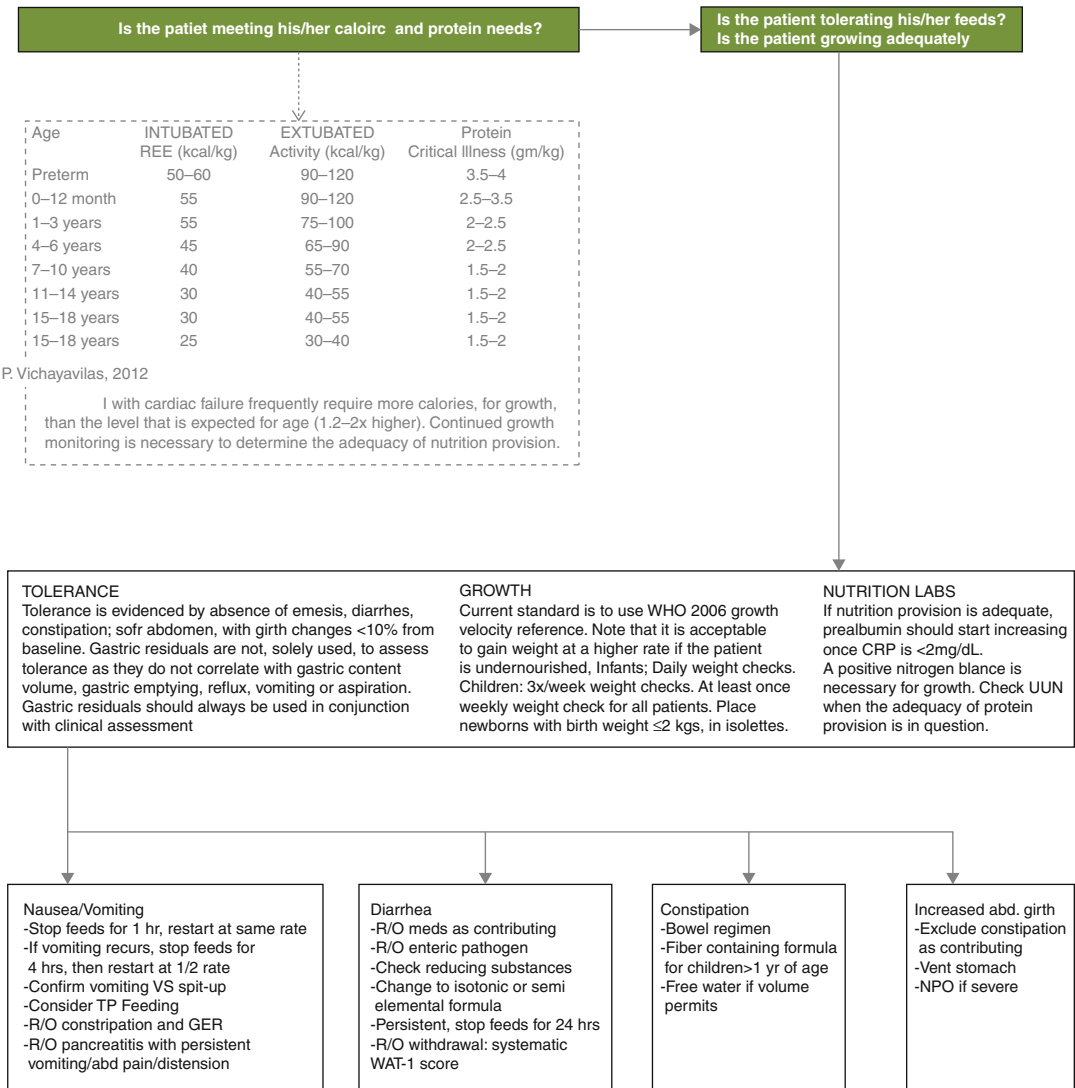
Is the patiet meeting his/her caloirc and protein needs?

Is the patient tolerating his/her feeds?
Is the patient growing adequately

| Age | INTUBATED REE (kcal/kg) | EXTUBATED Activity (kcal/kg) | Protein Critical Illness (gm/kg) |
|---|---|---|---|
| Preterm | 50–60 | 90–120 | 3.5–4 |
| 0–12 month | 55 | 90–120 | 2.5–3.5 |
| 1–3 years | 55 | 75–100 | 2–2.5 |
| 4–6 years | 45 | 65–90 | 2–2.5 |
| 7–10 years | 40 | 55–70 | 1.5–2 |
| 11–14 years | 30 | 40–55 | 1.5–2 |
| 15–18 years | 30 | 40–55 | 1.5–2 |
| 15–18 years | 25 | 30–40 | 1.5–2 |

P. Vichayavilas, 2012

I with cardiac failure frequently require more calories, for growth, than the level that is expected for age (1.2–2x higher). Continued growth monitoring is necessary to determine the adequacy of nutrition provision.

TOLERANCE
Tolerance is evidenced by absence of emesis, diarrhes, constipation; sofr abdomen, with girth changes <10% from baseline. Gastric residuals are not, solely used, to assess tolerance as they do not correlate with gastric content volume, gastric emptying, reflux, vomiting or aspiration. Gastric residuals should always be used in conjunction with clinical assessment

GROWTH
Current standard is to use WHO 2006 growth velocity reference. Note that it is acceptable to gain weight at a higher rate if the patient is undernourished, Infants; Daily weight checks. Children: 3x/week weight checks. At least once weekly weight check for all patients. Place newborns with birth weight ≤2 kgs, in isolettes.

NUTRITION LABS
If nutrition provision is adequate, prealbumin should start increasing once CRP is <2mg/dL.
A positive nitrogen blance is necessary for growth. Check UUN when the adequacy of protein provision is in question.

Nausea/Vomiting
-Stop feeds for 1 hr, restart at same rate
-If vomiting recurs, stop feeds for 4 hrs, then restart at 1/2 rate
-Confirm vomiting VS spit-up
-Consider TP Feeding
-R/O constripation and GER
-R/O pancreatitis with persistent vomiting/abd pain/distension

Diarrhea
-R/O meds as contributing
-R/O enteric pathogen
-Check reducing substances
-Change to isotonic or semi elemental formula
-Persistent, stop feeds for 24 hrs
-R/O withdrawal: systematic WAT-1 score

Constipation
-Bowel regimen
-Fiber containing formula for children>1 yr of age
-Free water if volume permits

Increased abd. girth
-Exclude constipation as contributing
-Vent stomach
-NPO if severe